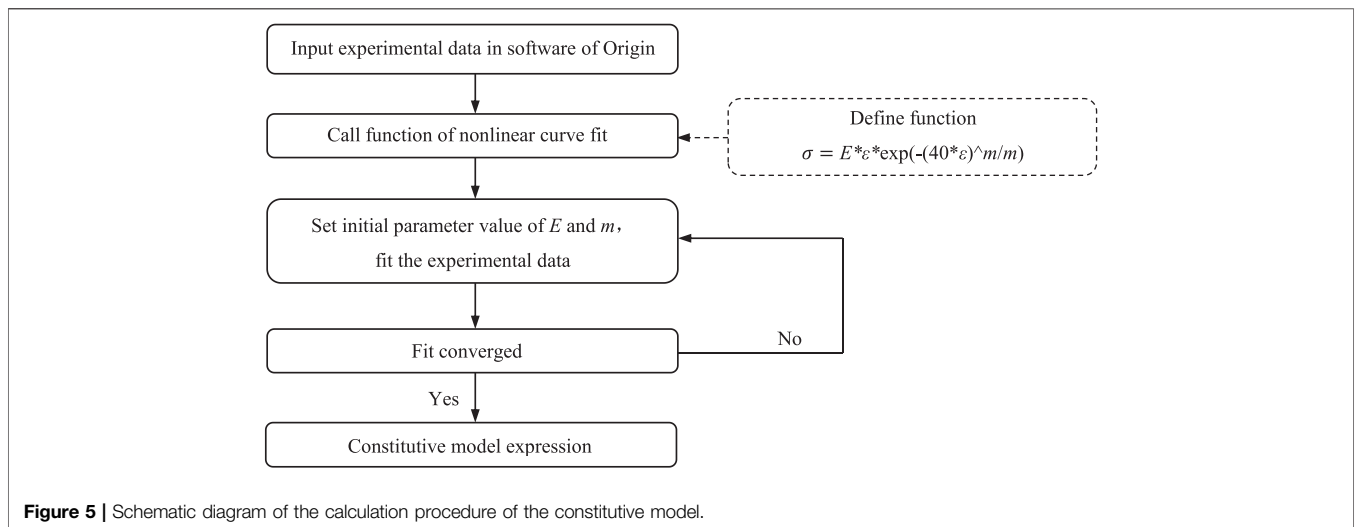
Input experimental data in software of Origin

Call function of nonlinear curve fit

Define function

$\sigma = E*\varepsilon*\exp(-(40*\varepsilon)^{\wedge}m/m)$

Set initial parameter value of $E$ and $m$,

fit the experimental data

Fit converged

No

Yes

Constitutive model expression

Figure 5 | Schematic diagram of the calculation procedure of the constitutive model.